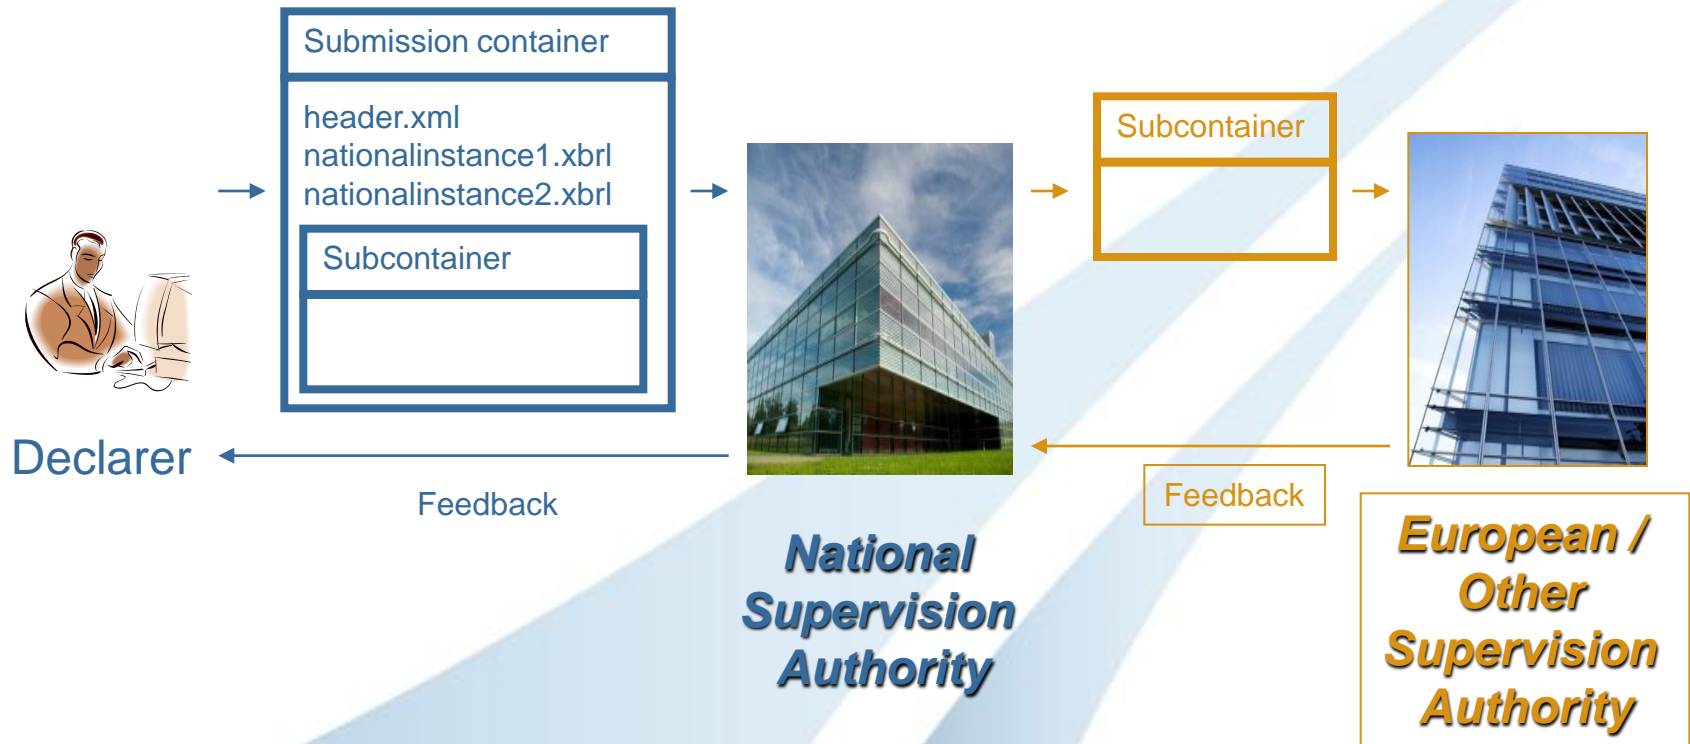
Submission container

header.xml
nationalinstance1.xbrl
nationalinstance2.xbrl

Subcontainer

Subcontainer

Declarer

Feedback

Feedback

National Supervision Authority

European / Other Supervision Authority